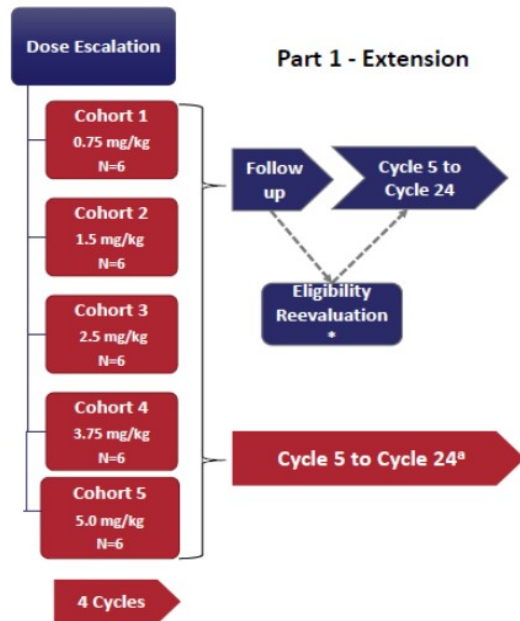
Dose Escalation

Part 1 - Extension

Cohort 1
0.75 mg/kg
N=6

Cohort 2
1.5 mg/kg
N=6

Cohort 3
2.5 mg/kg
N=6

Cohort 4
3.75 mg/kg
N=6

Cohort 5
5.0 mg/kg
N=6

Follow up

Cycle 5 to Cycle 24

Eligibility Reevaluation
*

Cycle 5 to Cycle 24$^{a}$

4 Cycles